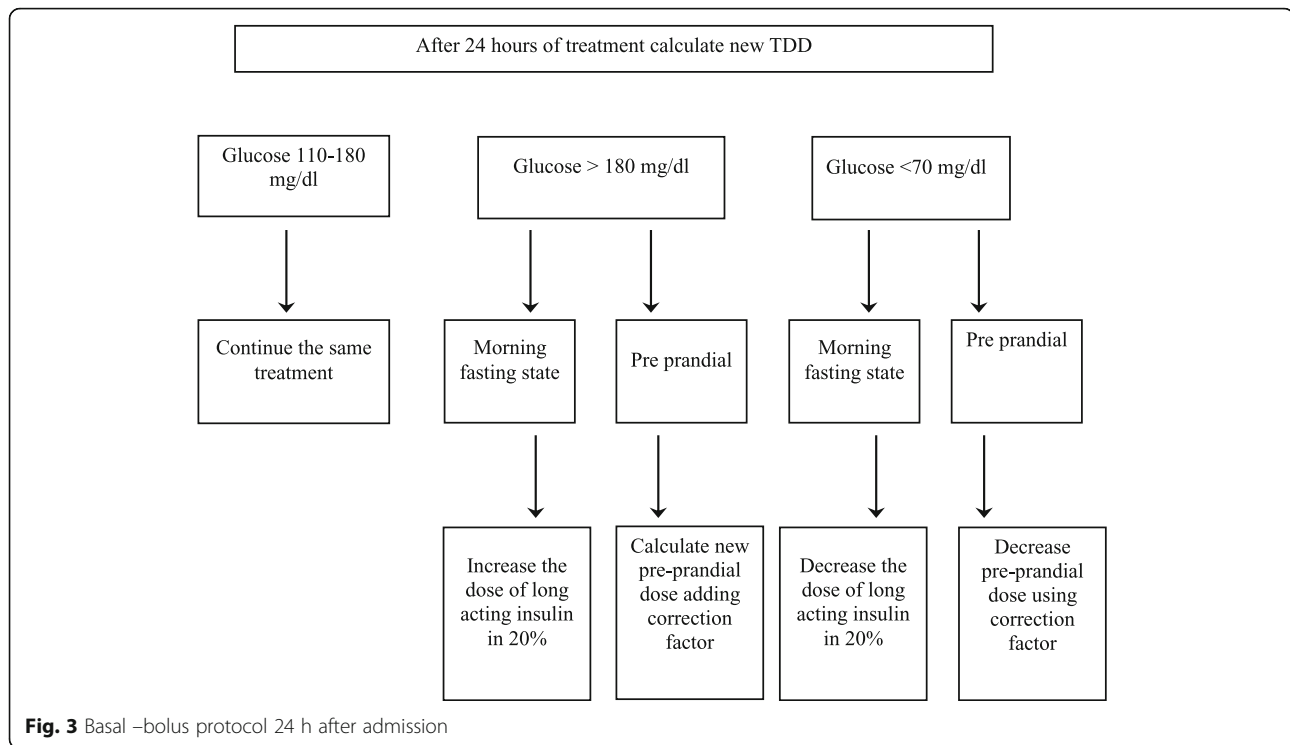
After 24 hours of treatment calculate new TDD

Glucose 110-180 mg/dl

Glucose > 180 mg/dl

Glucose <70 mg/dl

Continue the same treatment

Morning fasting state

Pre prandial

Morning fasting state

Pre prandial

Increase the dose of long acting insulin in 20%

Calculate new pre-prandial dose adding correction factor

Decrease the dose of long acting insulin in 20%

Decrease pre-prandial dose using correction factor

**Fig. 3** Basal –bolus protocol 24 h after admission